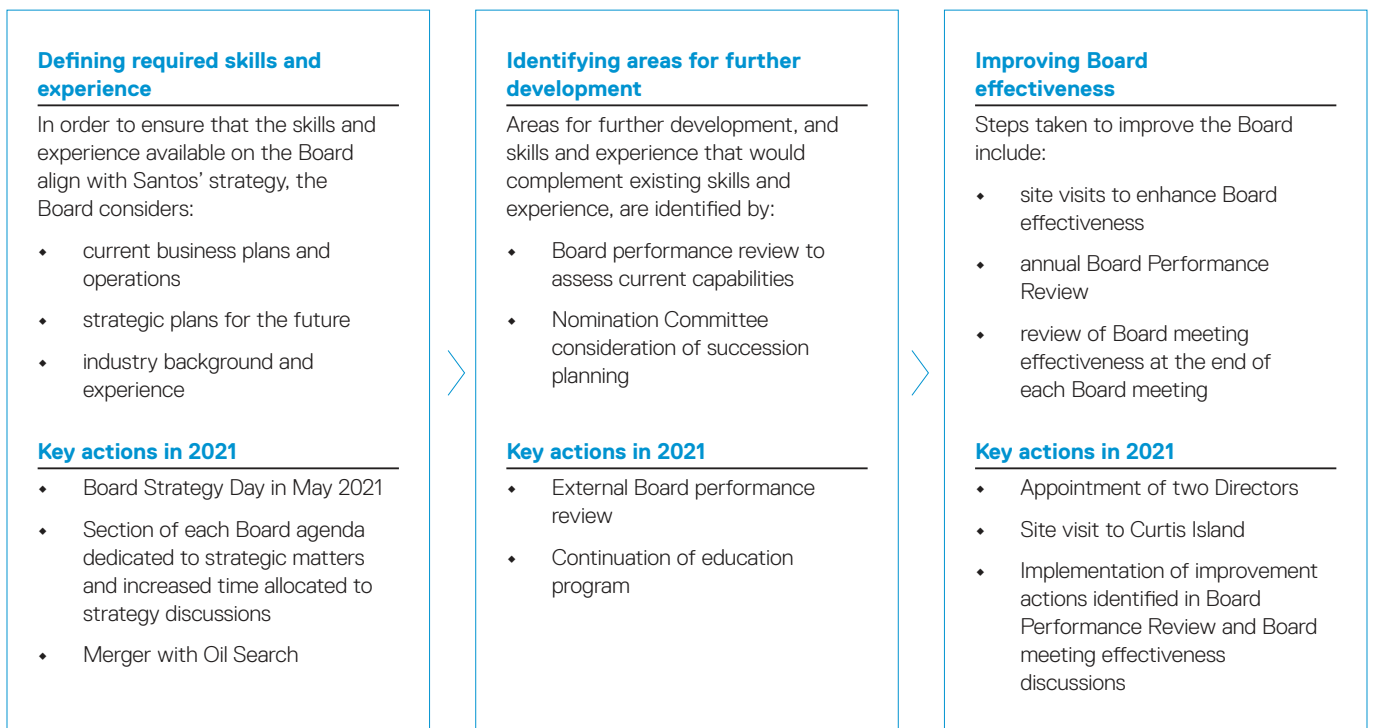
**Defining required skills and experience**

In order to ensure that the skills and experience available on the Board align with Santos' strategy, the Board considers:

- current business plans and operations
- strategic plans for the future
- industry background and experience

**Key actions in 2021**

- Board Strategy Day in May 2021
- Section of each Board agenda dedicated to strategic matters and increased time allocated to strategy discussions
- Merger with Oil Search

**Identifying areas for further development**

Areas for further development, and skills and experience that would complement existing skills and experience, are identified by:

- Board performance review to assess current capabilities
- Nomination Committee consideration of succession planning

**Key actions in 2021**

- External Board performance review
- Continuation of education program

**Improving Board effectiveness**

Steps taken to improve the Board include:

- site visits to enhance Board effectiveness
- annual Board Performance Review
- review of Board meeting effectiveness at the end of each Board meeting

**Key actions in 2021**

- Appointment of two Directors
- Site visit to Curtis Island
- Implementation of improvement actions identified in Board Performance Review and Board meeting effectiveness discussions